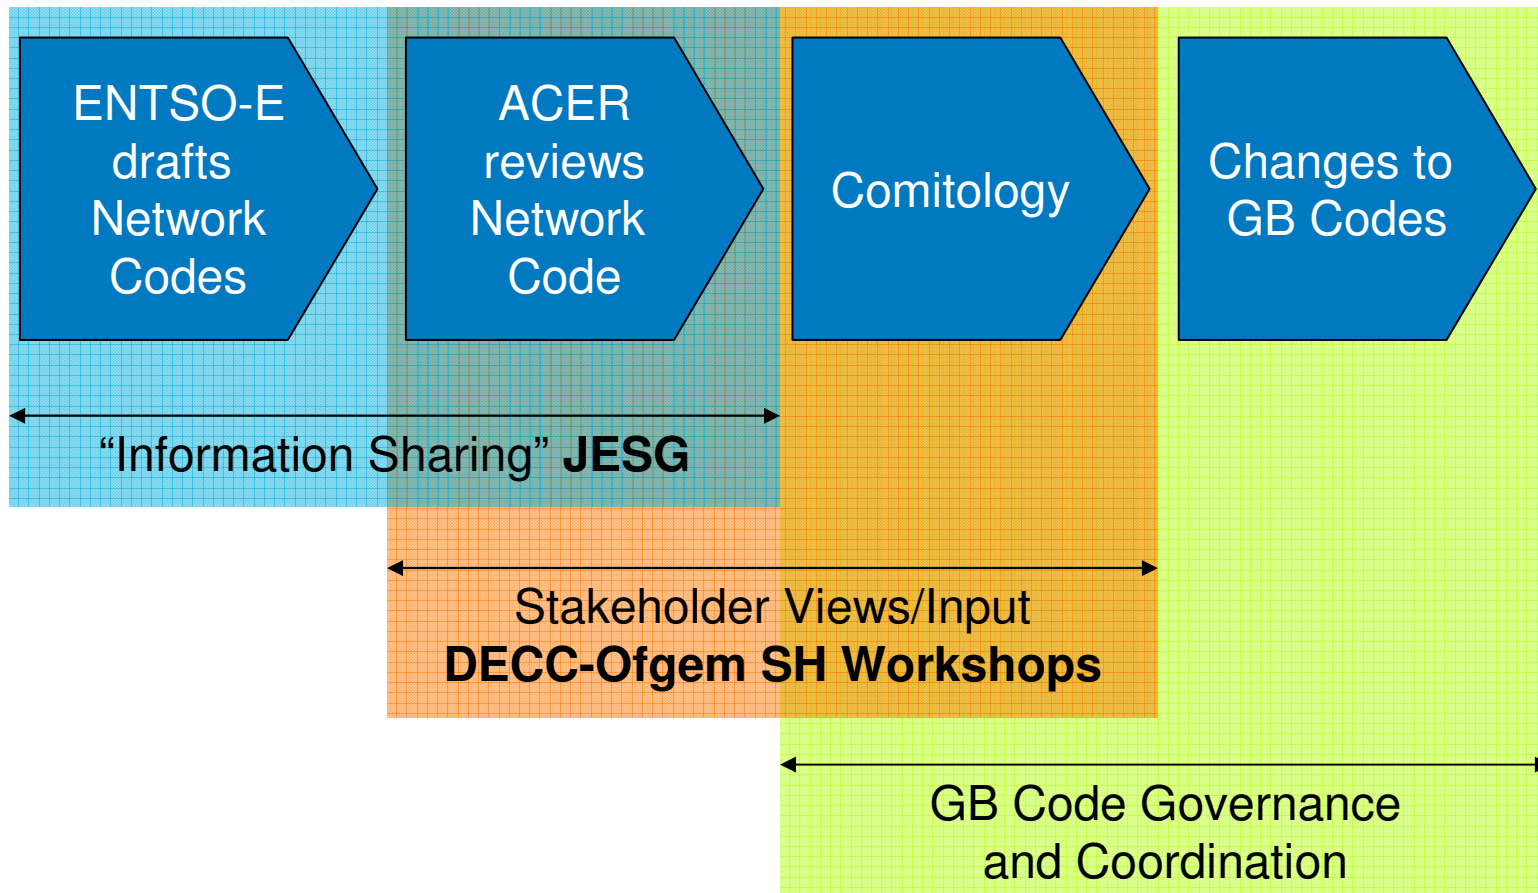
ENTSO-E drafts Network Codes

ACER reviews Network Code

Comitology

Changes to GB Codes

“Information Sharing” **JESG**

Stakeholder Views/Input
**DECC-Ofgem SH Workshops**

GB Code Governance and Coordination